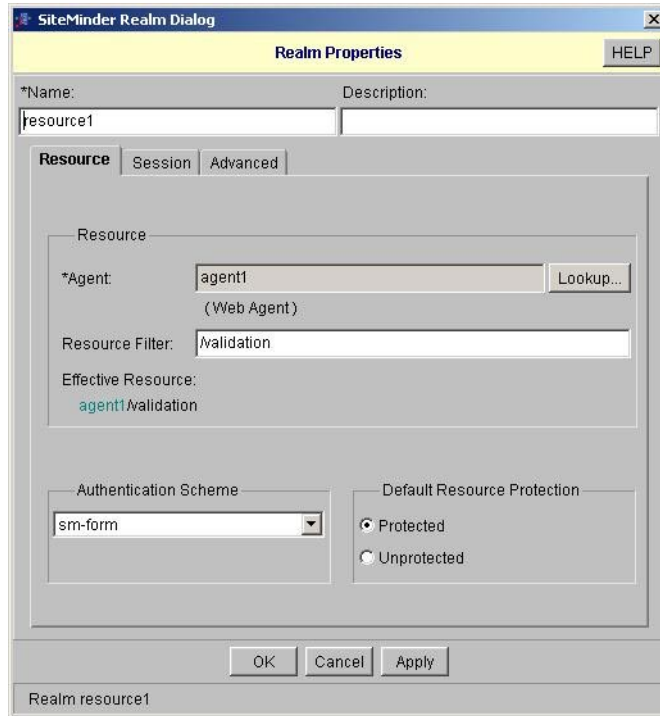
SiteMinder Realm Dialog

Realm Properties

HELP

*Name:

Description:

resource1

Resource

Session

Advanced

Resource

*Agent:

agent1

Lookup...

(Web Agent)

Resource Filter:

/validation

Effective Resource:

agent1/validation

Authentication Scheme

sm-form

Default Resource Protection

Protected

Unprotected

OK

Cancel

Apply

Realm resource1